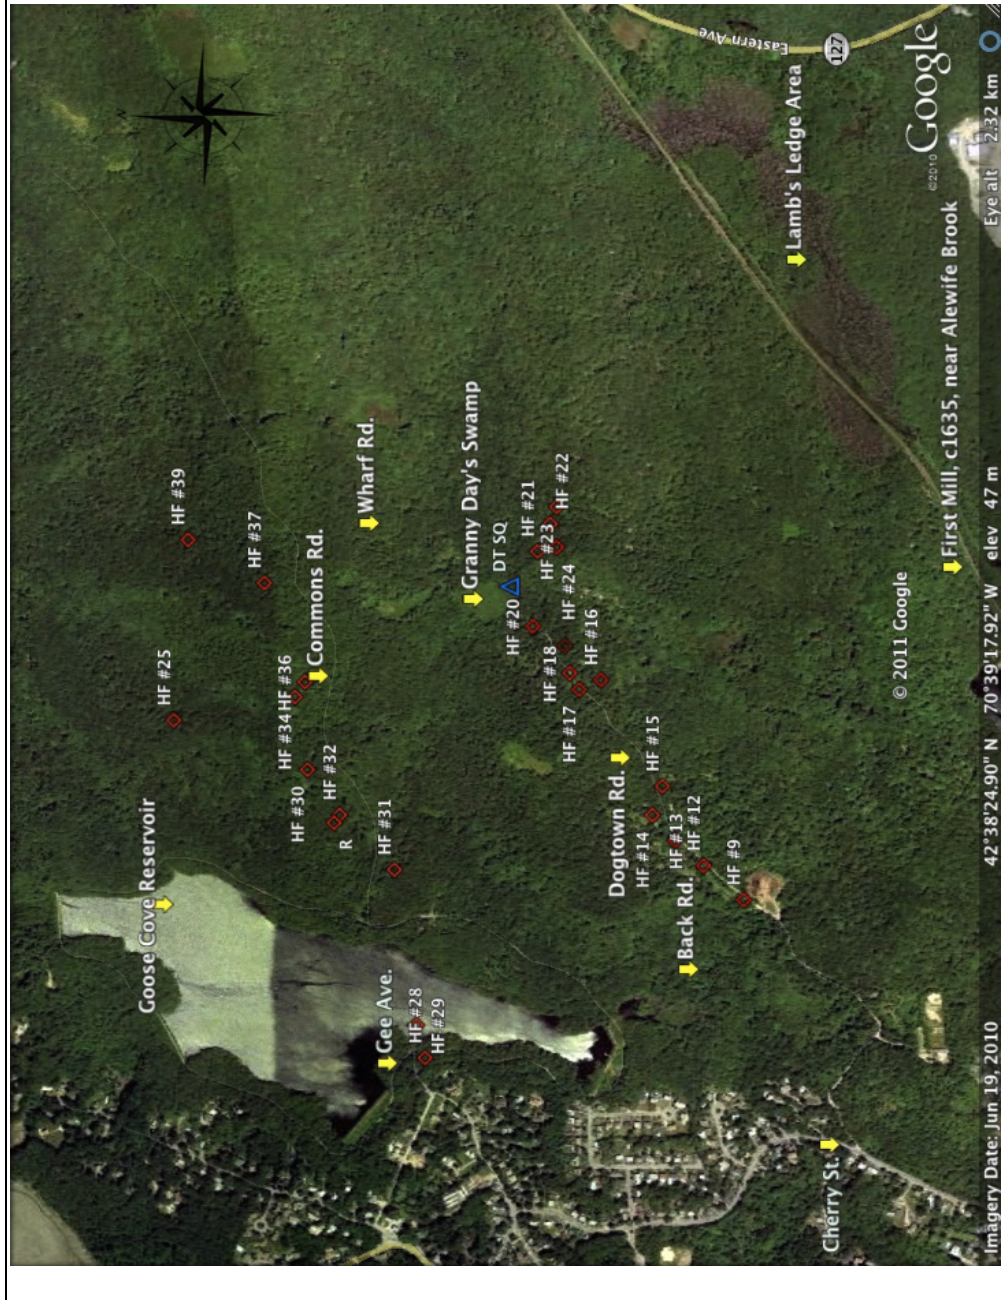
Eastern Ave
127
Google
©2010
Lamb's Ledge Area
HF #39
HF #37
HF #25
Commons Rd.
HF #36
HF #34
HF #30
HF #32
R
HF #31
Goose Cove Reservoir
Wharf Rd.
Granny Day's Swamp
DT SQ
HF #20
HF #21
HF #23
HF #22
HF #24
HF #18
HF #16
HF #17
Dogtown Rd.
HF #15
HF #14
HF #13
HF #12
HF #9
Back Rd.
Gee Ave.
HF #28
HF #29
© 2011 Google
First Mill, c1635, near Alewife Brook
Cherry St.
Imagery Date: Jun 19, 2010
42°38'24.90" N 70°39'17.92" W elev 47 m
Eye alt 2.32 km